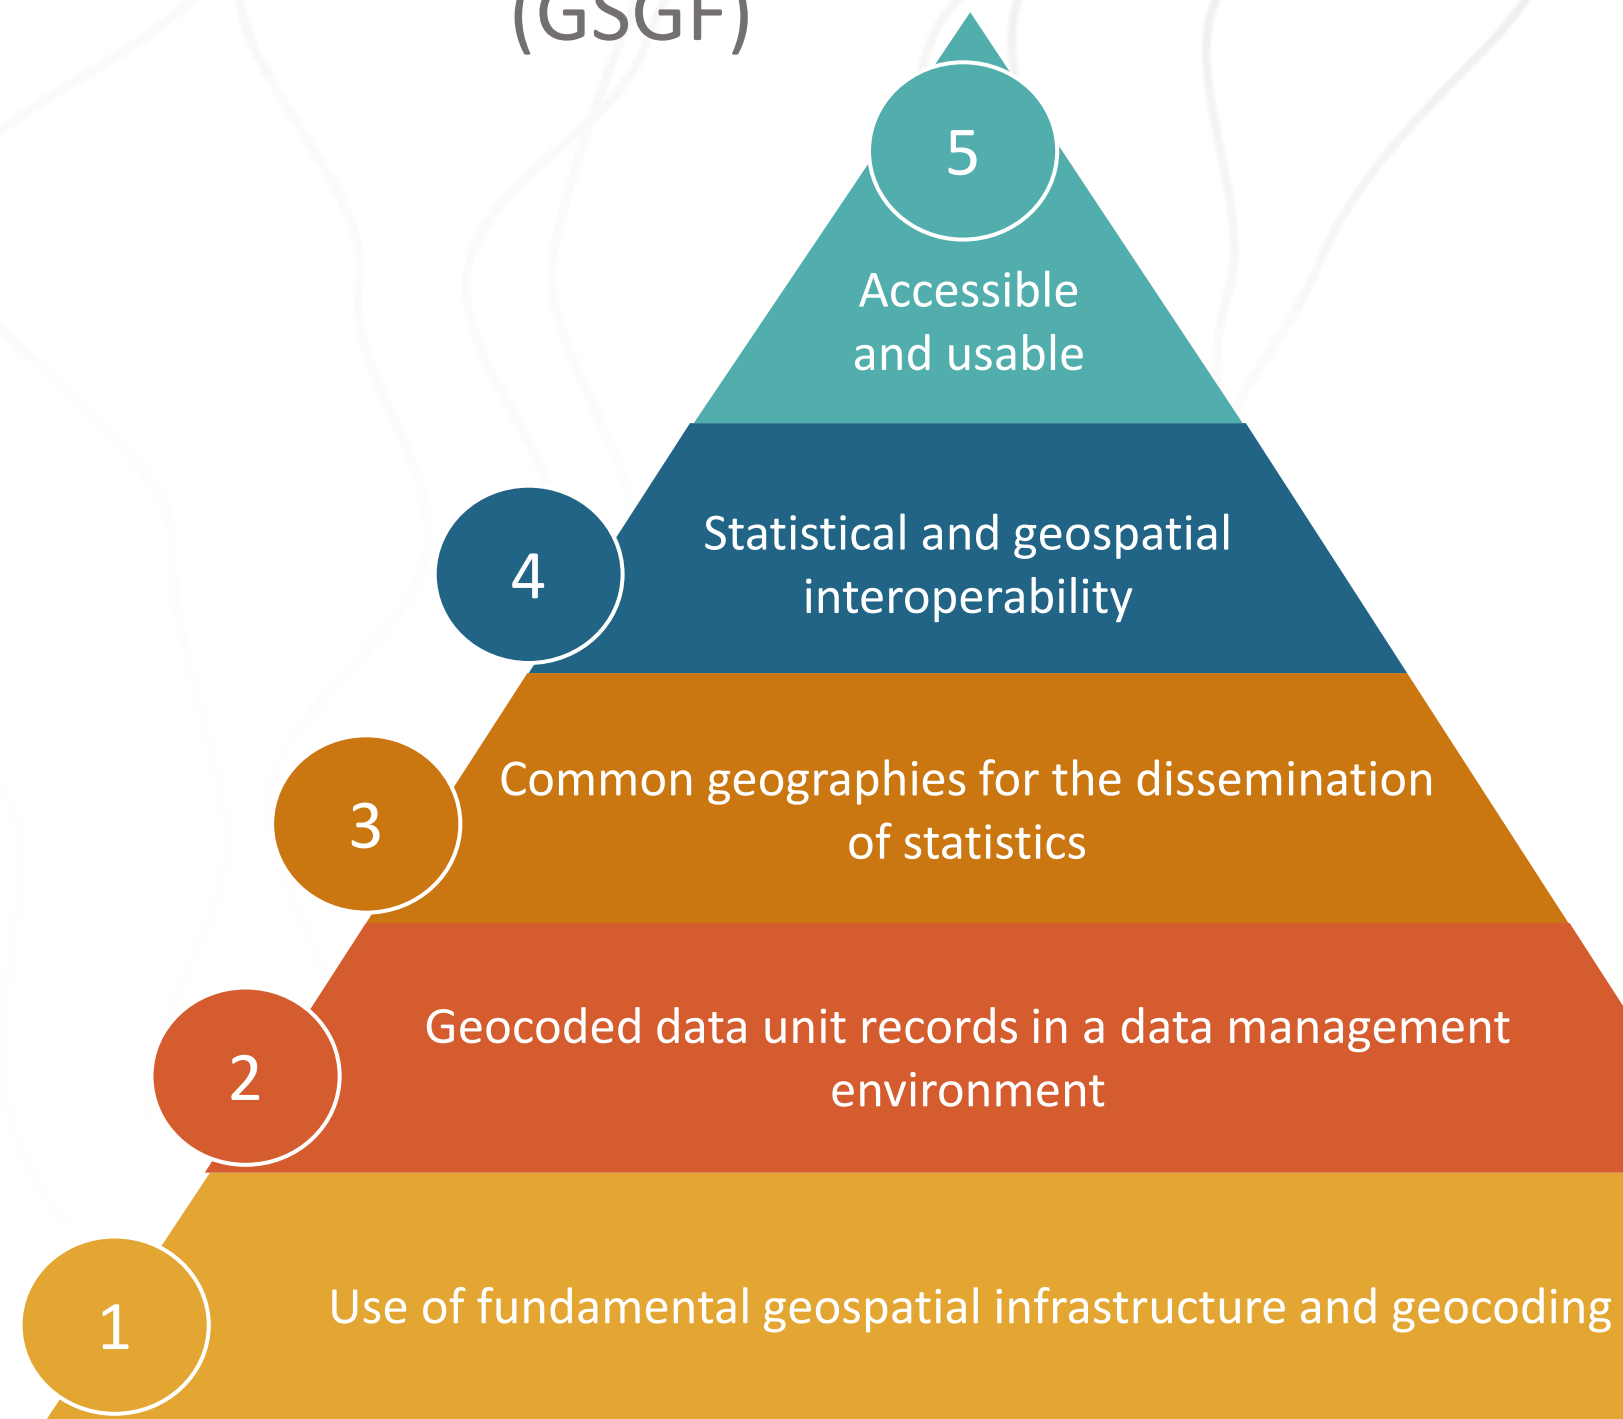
(GSGF)

5

Accessible and usable

4

Statistical and geospatial interoperability

3

Common geographies for the dissemination of statistics

2

Geocoded data unit records in a data management environment

1

Use of fundamental geospatial infrastructure and geocoding